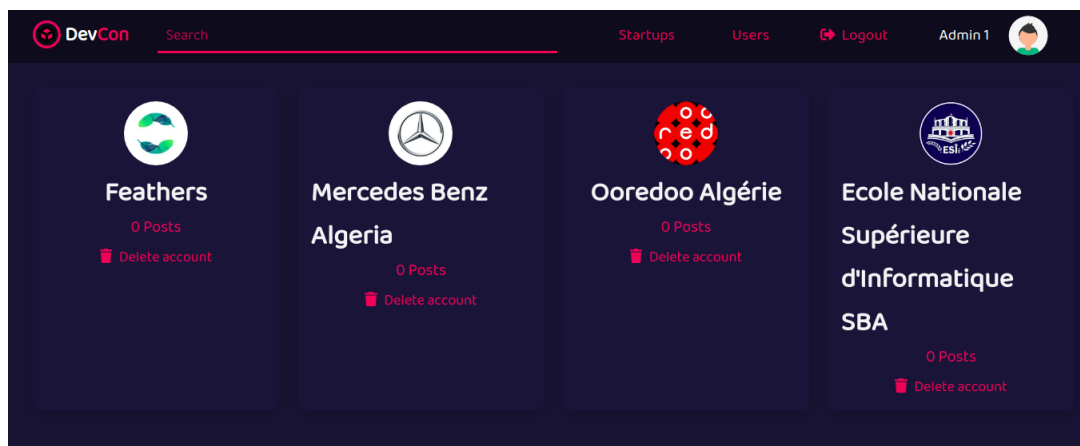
DevCon
Search
Startups
Users
Logout
Admin 1

Feathers
0 Posts
Delete account

Mercedes Benz Algeria
0 Posts
Delete account

ooredoo
Ooredoo Algérie
0 Posts
Delete account

ESI
Ecole Nationale Supérieure d'Informatique SBA
0 Posts
Delete account